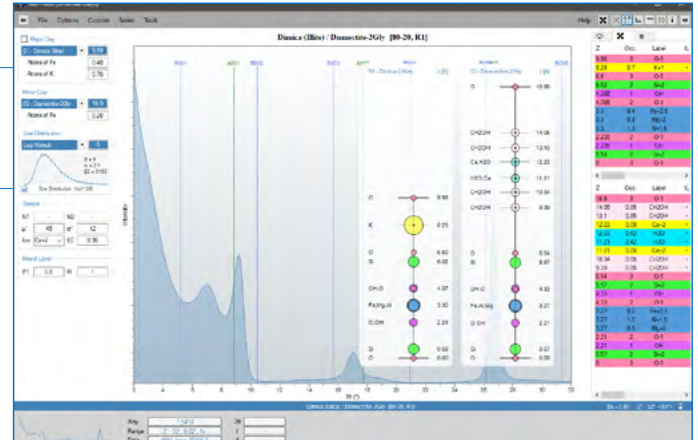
File Options Curves Series Tools

Help

Dinnica (Illite) / Dinnectite-2Gly [80-20, R1]

Major Clay
01 - Dinnica (Illite)
Atoms of Fe 0.40
Atoms of K 0.76

Minor Clay
02 - Dinnectite-2Gly
Atoms of Fe 0.26

Size Distribution
Log Normal

Sample

Mixed Layer

Intensity

01 - Dinnica (Illite)
02 - Dinnectite-2Gly

O 9.98
K 8.25
O 6.60
Si 6.60
OH,O 4.37
Fe,Mg,Al 3.30
O,OH 2.24
Si 0.60
O 0.00

O 15.98
CH2OH 14.08
CH2OH 12.10
Ca,H2O 12.23
H2O,Ca 11.31
CH2OH 10.34
CH2OH 9.39
O 6.54
Si 5.97
OH,O 4.37
Fe,Al,Mg 3.27
O,OH 2.21
Si 0.57
O 0.00

Z Occ. Label

Any
Range